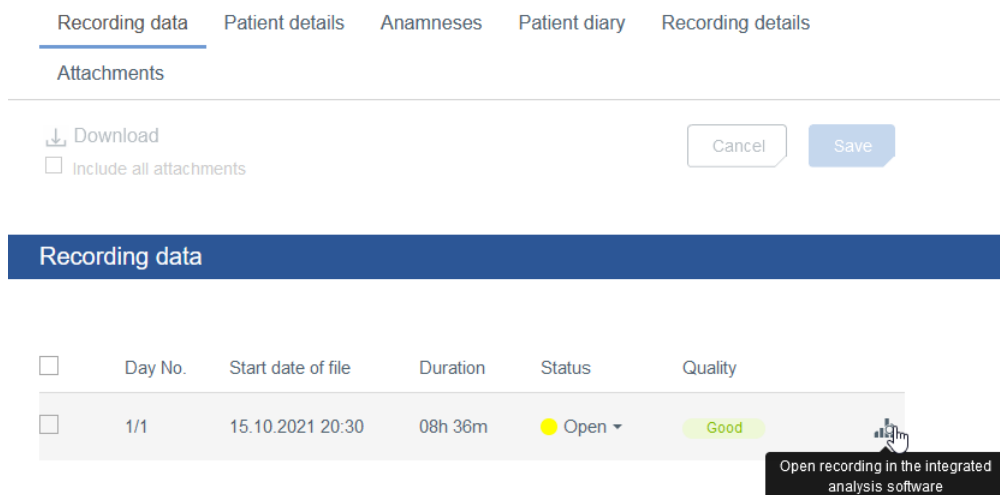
Recording data  Patient details  Anamneses  Patient diary  Recording details

Attachments

Download
Include all attachments

Cancel  Save

Recording data

| | Day No. | Start date of file | Duration | Status | Quality |
|---|---|---|---|---|---|
| | 1/1 | 15.10.2021 20:30 | 08h 36m | Open | Good |

Open recording in the integrated analysis software